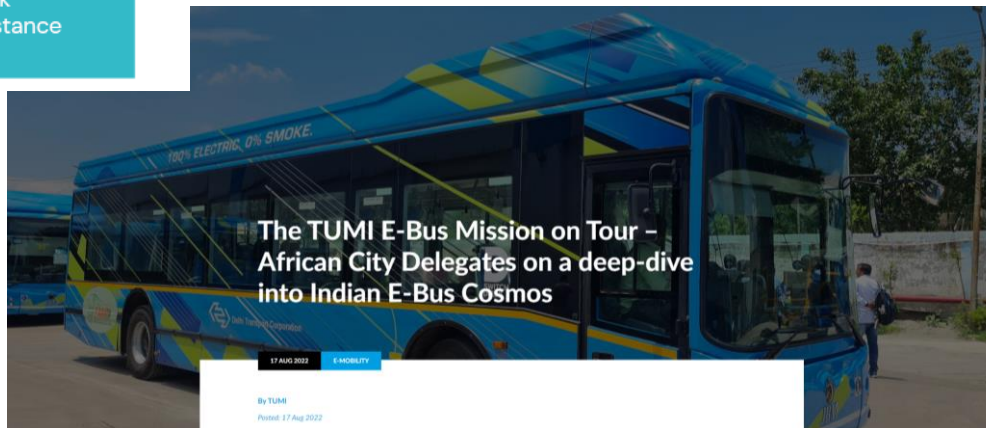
k
stance

100% ELECTRIC, 0% SMOKE.

The TUMI E-Bus Mission on Tour – African City Delegates on a deep-dive into Indian E-Bus Cosmos

Delhi Transport Corporation

17 AUG 2022
E-MOBILITY

By TUMI
Posted: 17 Aug 2022